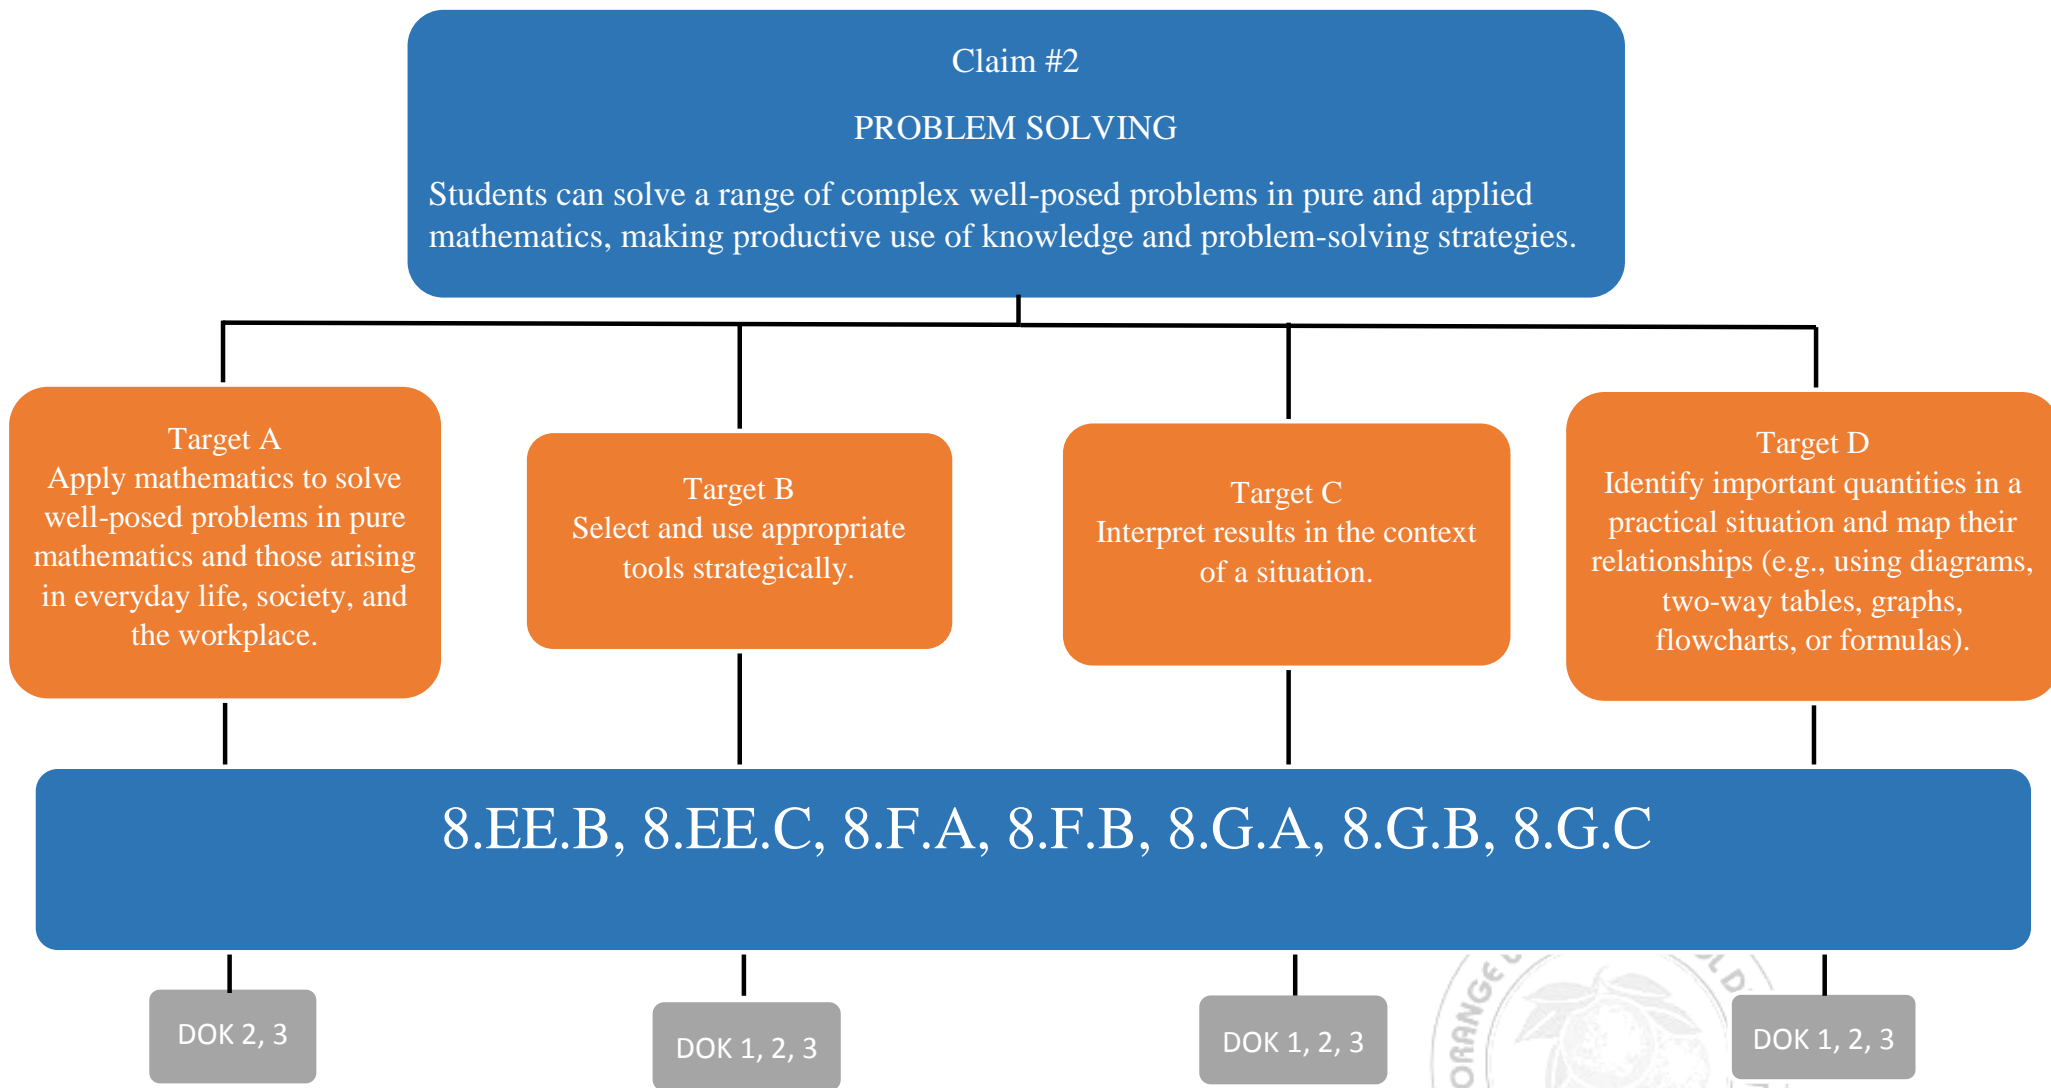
Claim #2

PROBLEM SOLVING

Students can solve a range of complex well-posed problems in pure and applied mathematics, making productive use of knowledge and problem-solving strategies.

Target A
Apply mathematics to solve well-posed problems in pure mathematics and those arising in everyday life, society, and the workplace.

Target B
Select and use appropriate tools strategically.

Target C
Interpret results in the context of a situation.

Target D
Identify important quantities in a practical situation and map their relationships (e.g., using diagrams, two-way tables, graphs, flowcharts, or formulas).

8.EE.B, 8.EE.C, 8.F.A, 8.F.B, 8.G.A, 8.G.B, 8.G.C

DOK 2, 3

DOK 1, 2, 3

DOK 1, 2, 3

DOK 1, 2, 3